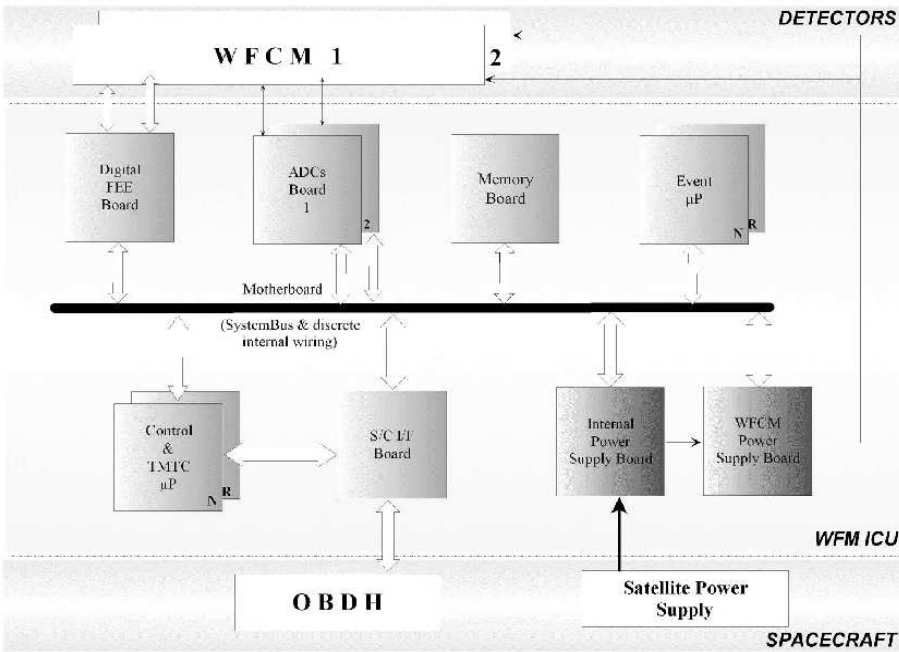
DETECTORS

W F C M 1

2

Digital FEE Board

ADCs Board 1

2

Memory Board

Event µP

N R

Motherboard

(SystemBus & discrete internal wiring)

Control & TMTC µP

N R

S/C I/F Board

Internal Power Supply Board

WFCM Power Supply Board

WFM ICU

O B D H

Satellite Power Supply

SPACECRAFT